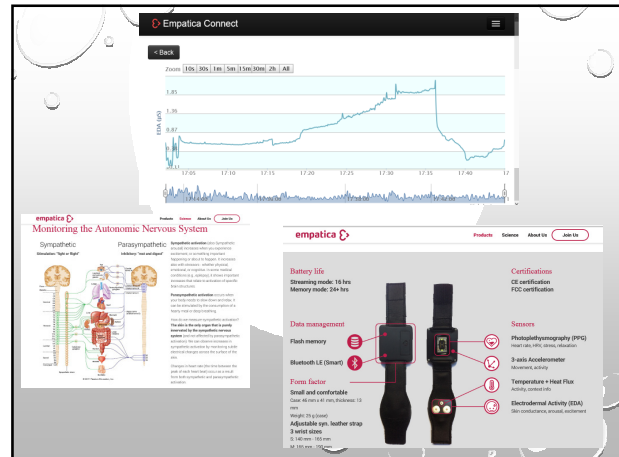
Empatica Connect

< Back

Zoom 10s 30s 1m 5m 15m 30m 2h All

1.85
1.36
0.87

EDA (µS)

17:05 17:10 17:15 17:20 17:25 17:30 17:35 17:40 17

empatica

Products Science About Us Join Us

Monitoring the Autonomic Nervous System

Sympathetic
Stimulation: "fight or flight"

Parasympathetic
Inhibitory: "rest and digest"

Sympathetic activation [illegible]

Parasympathetic activation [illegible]

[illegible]

empatica

Products Science About Us Join Us

Battery life
Streaming mode: 16 hrs
Memory mode: 24+ hrs

Data management
Flash memory
Bluetooth LE (Smart)

Form factor
Small and comfortable
Case: 44 mm x 40 mm, thickness: 16 mm
Weight: 25 g (case)
Adjustable syn. leather strap
3 wrist sizes
S: 140 mm - 165 mm
M: 160 mm - 190 mm

Certifications
CE certification
FCC certification

Sensors
Photoplethysmography (PPG)
Heart rate, HRV, stress, relaxation
3-axis Accelerometer
Movement, activity
Temperature + Heat Flux
Activity, context info
Electrodermal Activity (EDA)
Skin conductance, arousal, excitement